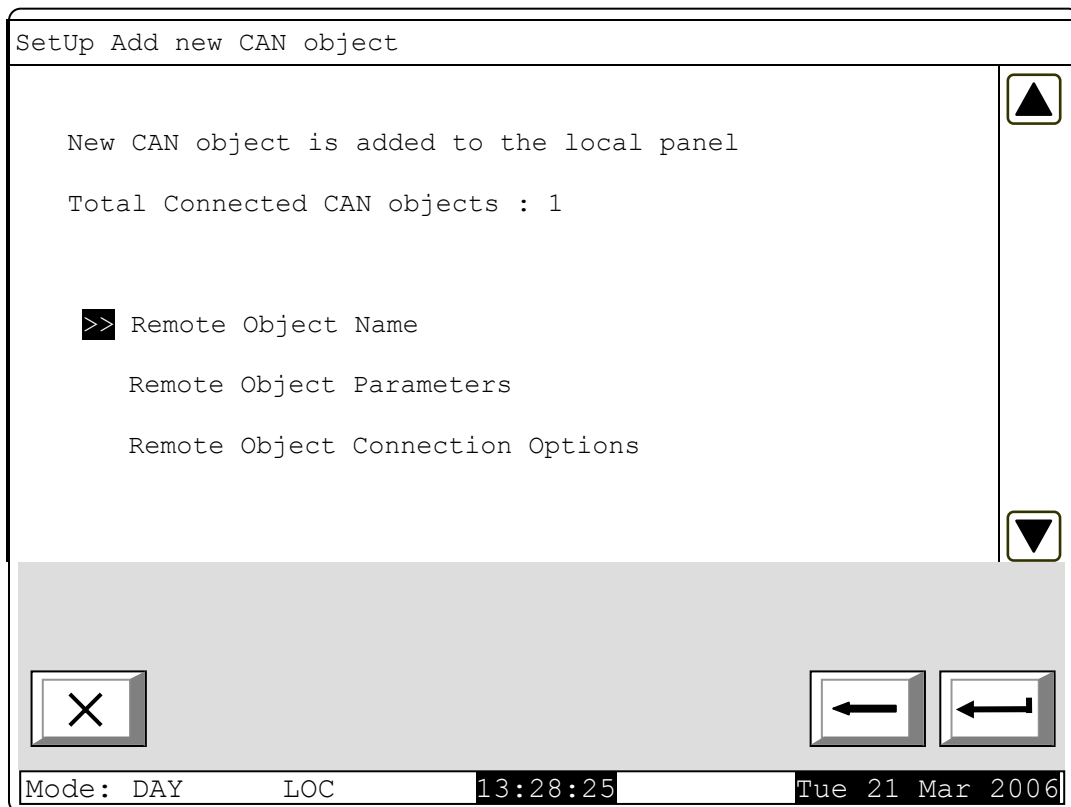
SetUp Add new CAN object

New CAN object is added to the local panel

Total Connected CAN objects : 1

>> Remote Object Name

Remote Object Parameters

Remote Object Connection Options

Mode: DAY LOC 13:28:25 Tue 21 Mar 2006